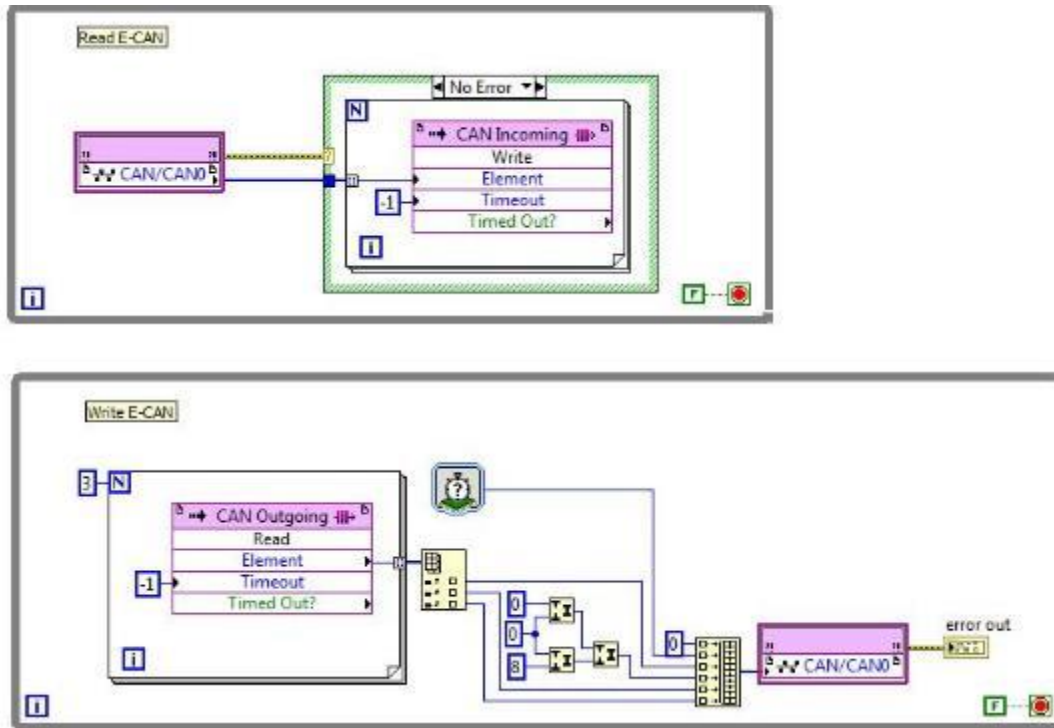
Read E-CAN

No Error

N

CAN/CAN0

CAN Incoming
Write
Element
Timeout
Timed Out?

-1

i

i

F

Write E-CAN

3 N

CAN Outgoing
Read
Element
Timeout
Timed Out?

-1

i

0
0
8

0

CAN/CAN0

error out

i

F